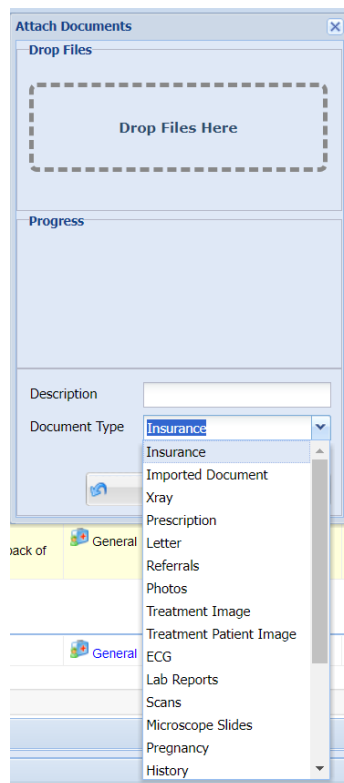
Attach Documents

Drop Files

Drop Files Here

Progress

Description

Document Type Insurance

Insurance
Imported Document
Xray
Prescription
Letter
Referrals
Photos
Treatment Image
Treatment Patient Image
ECG
Lab Reports
Scans
Microscope Slides
Pregnancy
History

back of

General

General